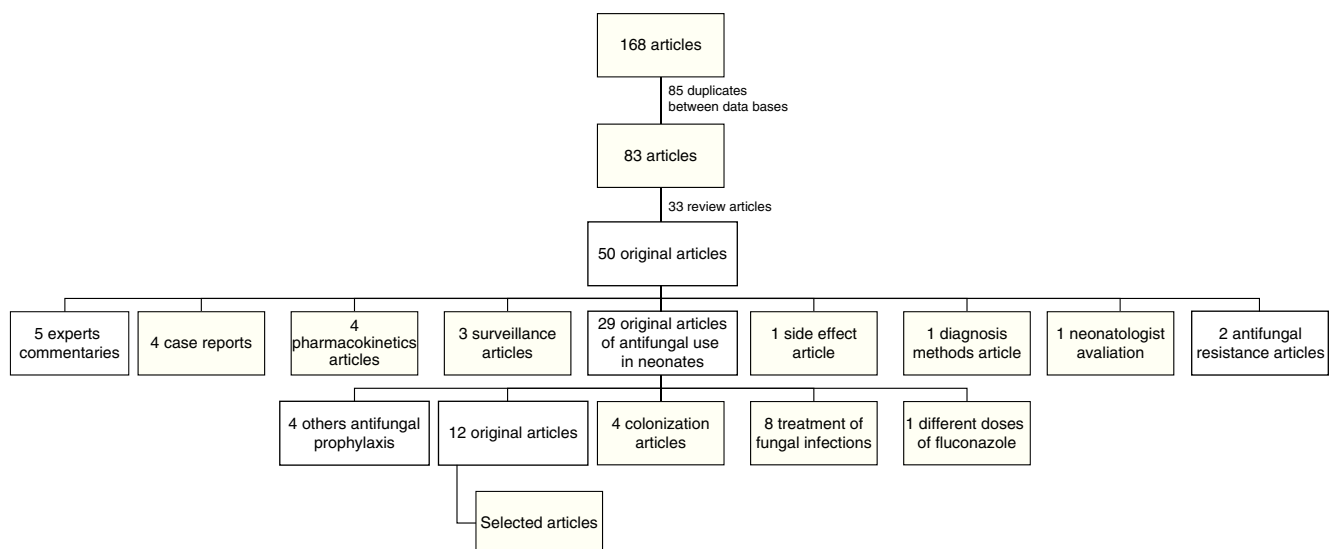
168 articles

85 duplicates between data bases

83 articles

33 review articles

50 original articles

5 experts commentaries

4 case reports

4 pharmacokinetics articles

3 surveillance articles

29 original articles of antifungal use in neonates

1 side effect article

1 diagnosis methods article

1 neonatologist avaliation

2 antifungal resistance articles

4 others antifungal prophylaxis

12 original articles

4 colonization articles

8 treatment of fungal infections

1 different doses of fluconazole

Selected articles